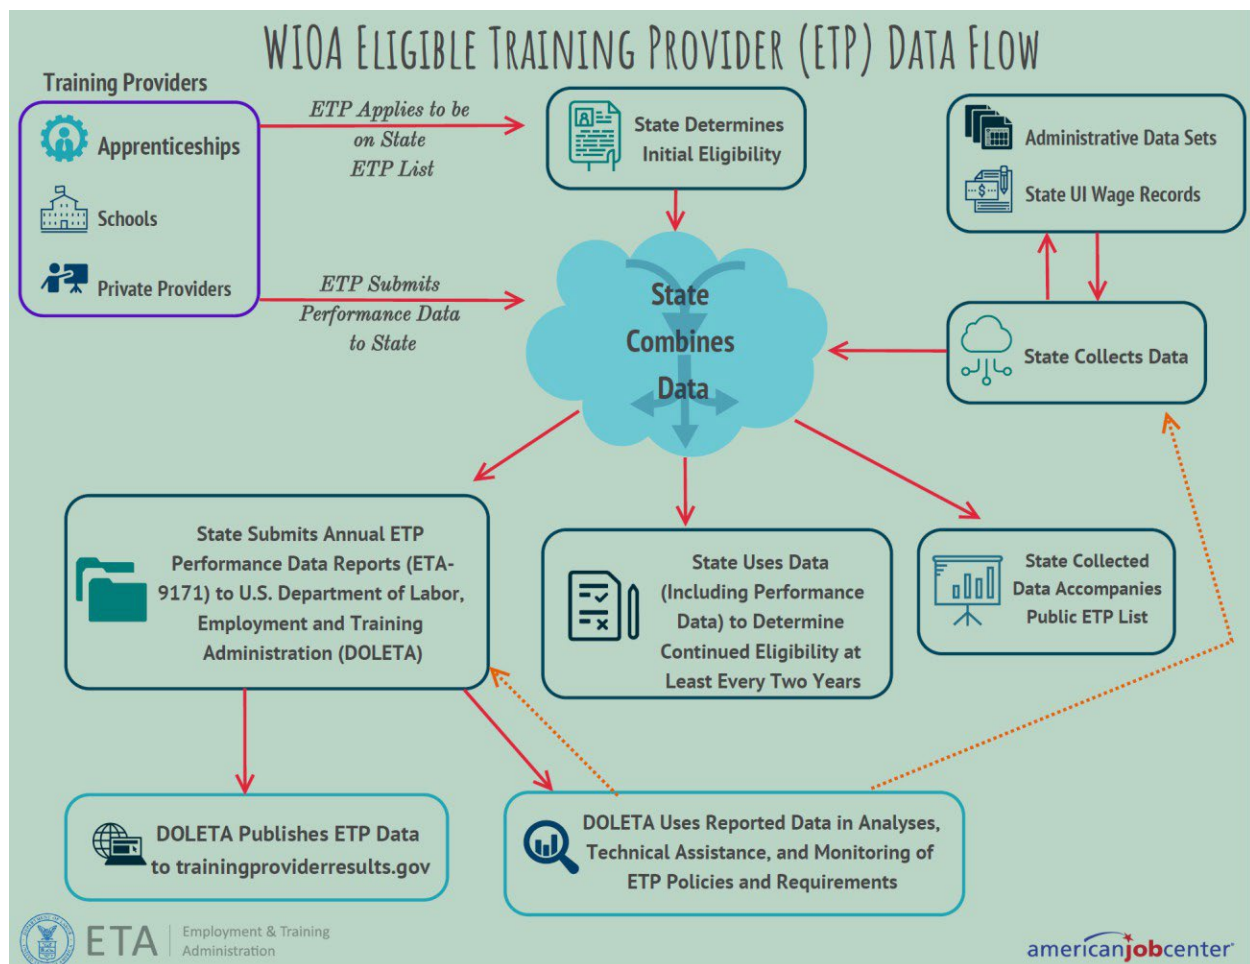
WIOA ELIGIBLE TRAINING PROVIDER (ETP) DATA FLOW

Training Providers

Apprenticeships

Schools

Private Providers

ETP Applies to be on State ETP List

State Determines Initial Eligibility

Administrative Data Sets

State UI Wage Records

ETP Submits Performance Data to State

State Combines Data

State Collects Data

State Submits Annual ETP Performance Data Reports (ETA-9171) to U.S. Department of Labor, Employment and Training Administration (DOLETA)

State Uses Data (Including Performance Data) to Determine Continued Eligibility at Least Every Two Years

State Collected Data Accompanies Public ETP List

DOLETA Publishes ETP Data to trainingproviderresults.gov

DOLETA Uses Reported Data in Analyses, Technical Assistance, and Monitoring of ETP Policies and Requirements

ETA | Employment & Training Administration

americanjobcenter